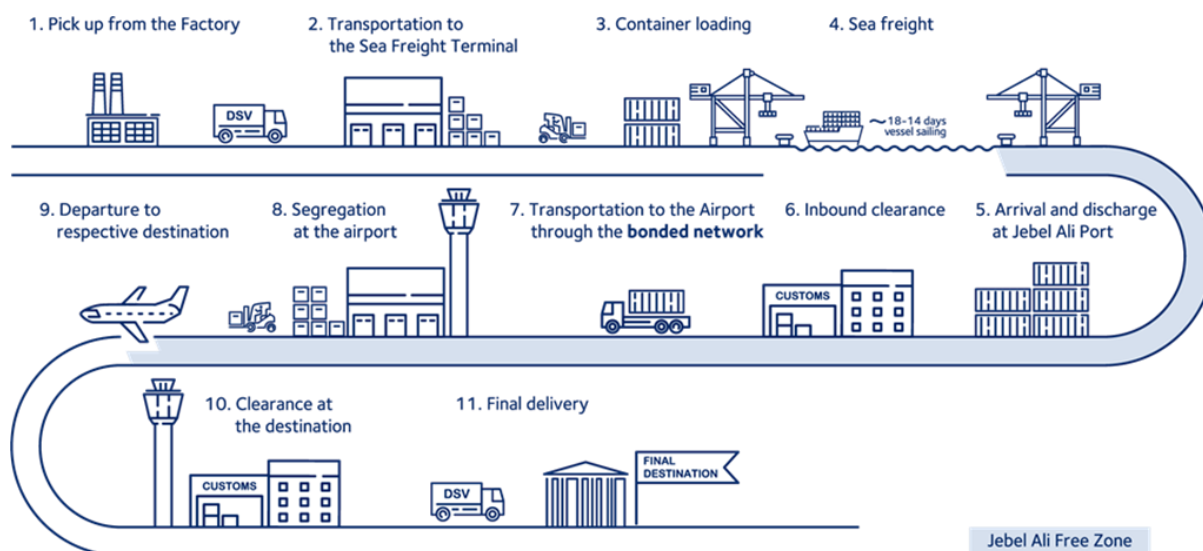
1. Pick up from the Factory

2. Transportation to the Sea Freight Terminal

3. Container loading

4. Sea freight

DSV

~18-14 days vessel sailing

9. Departure to respective destination

8. Segregation at the airport

7. Transportation to the Airport through the **bonded network**

6. Inbound clearance

5. Arrival and discharge at Jebel Ali Port

CUSTOMS

10. Clearance at the destination

11. Final delivery

CUSTOMS

DSV

FINAL DESTINATION

Jebel Ali Free Zone